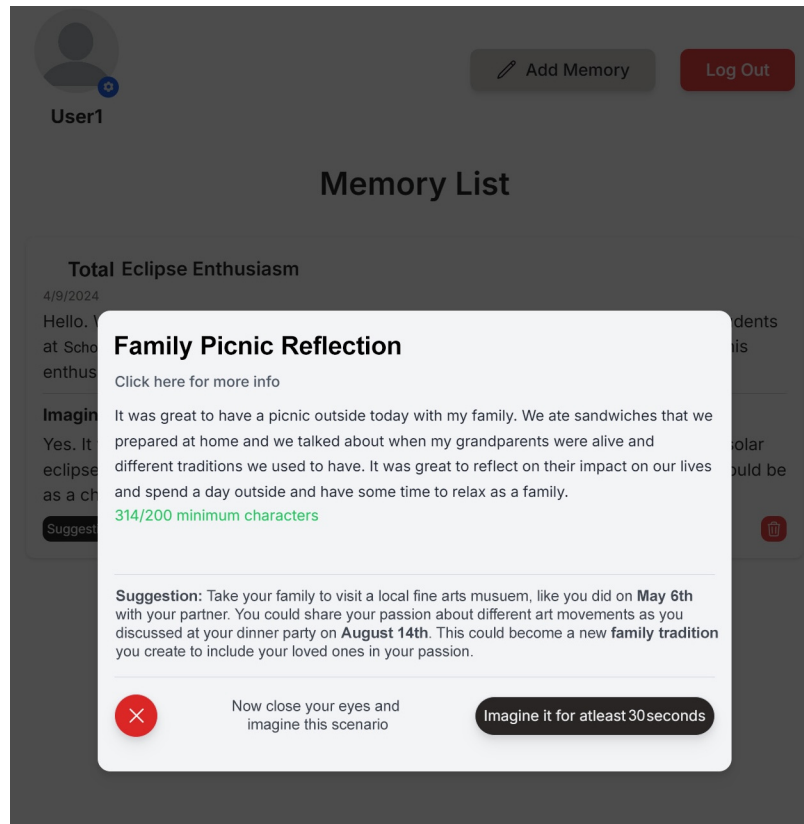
User1

Add Memory

Log Out

Memory List

Total Eclipse Enthusiasm

4/9/2024

Hello. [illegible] dents at Scho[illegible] is enthus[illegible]

Imagin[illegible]

Yes. It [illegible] solar eclipse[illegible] uld be as a ch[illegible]

Suggest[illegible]

Family Picnic Reflection

Click here for more info

It was great to have a picnic outside today with my family. We ate sandwiches that we prepared at home and we talked about when my grandparents were alive and different traditions we used to have. It was great to reflect on their impact on our lives and spend a day outside and have some time to relax as a family.

314/200 minimum characters

Suggestion: Take your family to visit a local fine arts musuem, like you did on May 6th with your partner. You could share your passion about different art movements as you discussed at your dinner party on August 14th. This could become a new family tradition you create to include your loved ones in your passion.

Now close your eyes and imagine this scenario

Imagine it for atleast 30 seconds